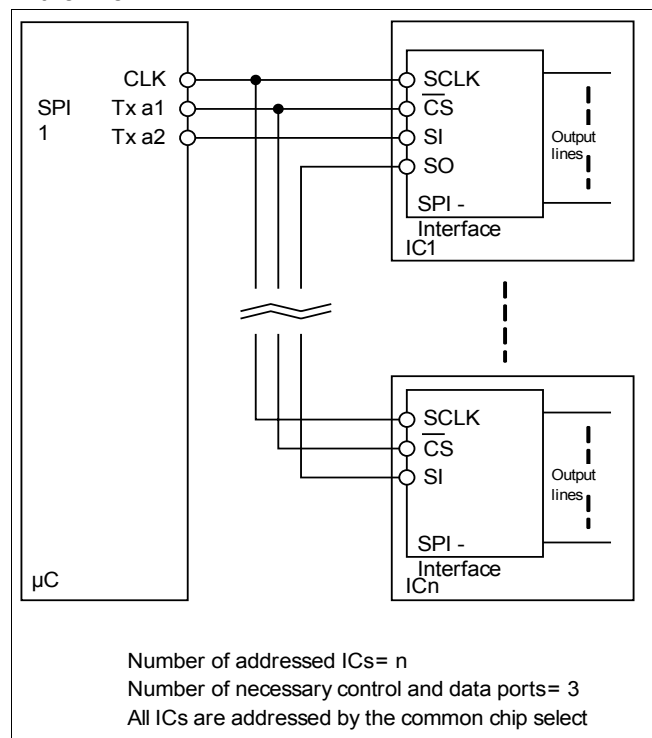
SPI
1

CLK
Tx a1
Tx a2

SCLK
$\overline{CS}$
SI
SO

Output lines

SPI - Interface
IC1

SCLK
$\overline{CS}$
SI

Output lines

SPI - Interface
ICn

µC

Number of addressed ICs= n
Number of necessary control and data ports= 3
All ICs are addressed by the common chip select